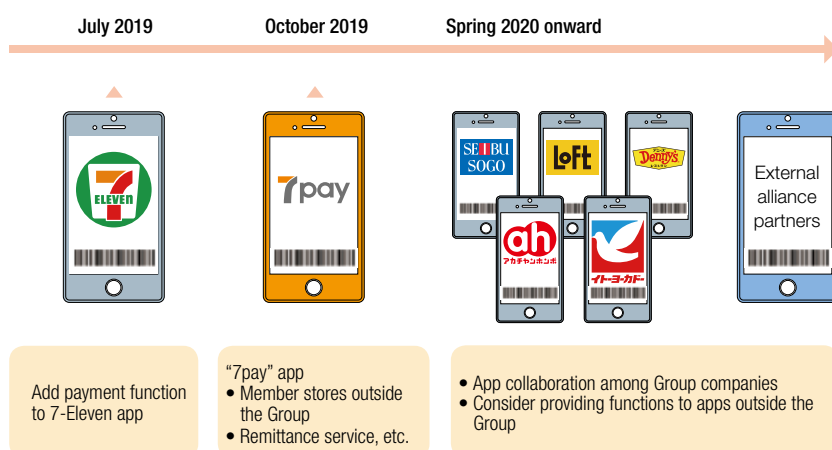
July 2019

October 2019

Spring 2020 onward

7 ELEVEn

7pay

SEIBU SOGO

LoFt

Denny's

ah アカチャンホンポ

イトーヨーカドー

External alliance partners

Add payment function to 7-Eleven app

"7pay" app
• Member stores outside the Group
• Remittance service, etc.

• App collaboration among Group companies
• Consider providing functions to apps outside the Group